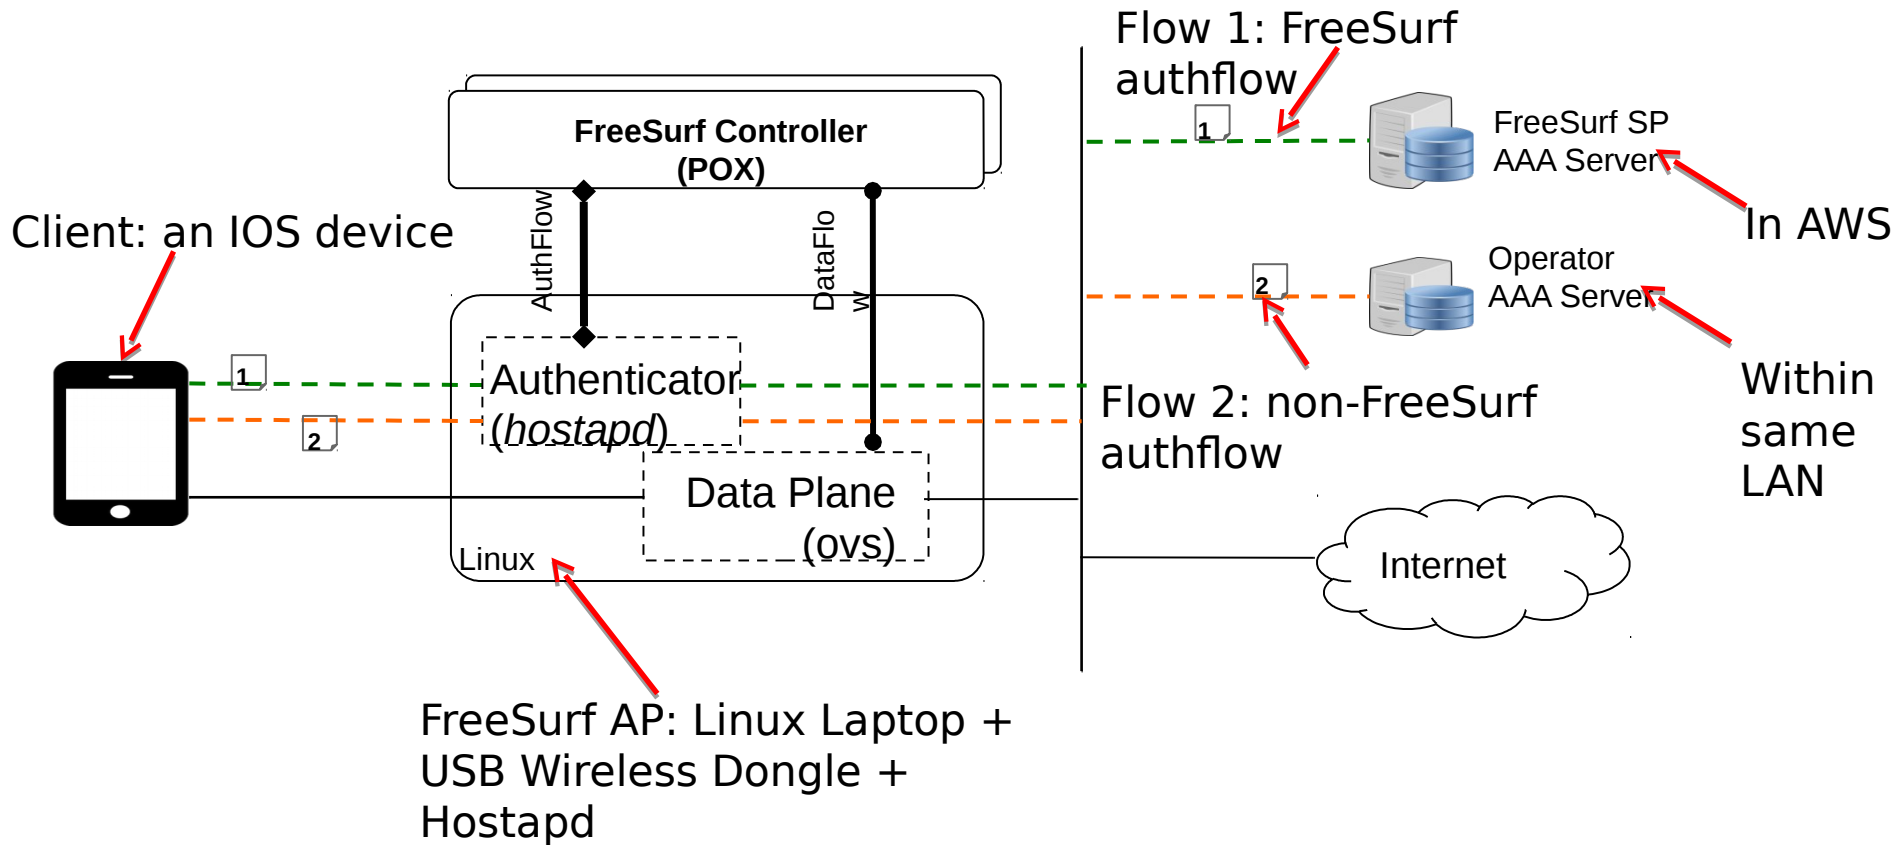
Flow 1: FreeSurf authflow

FreeSurf Controller (POX)

Client: an IOS device

AuthFlow

DataFlow

1

FreeSurf SP AAA Server

In AWS

2

Operator AAA Server

1

2

Authenticator (hostapd)

Flow 2: non-FreeSurf authflow

Within same LAN

Data Plane (ovs)

Linux

Internet

FreeSurf AP: Linux Laptop + USB Wireless Dongle + Hostapd